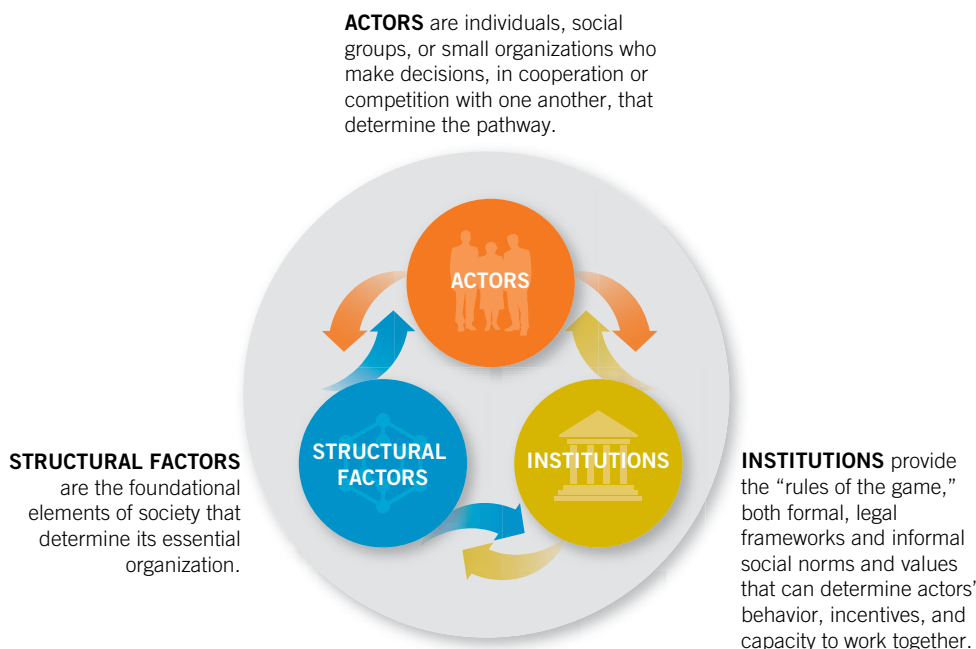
**ACTORS** are individuals, social groups, or small organizations who make decisions, in cooperation or competition with one another, that determine the pathway.

ACTORS

STRUCTURAL FACTORS

INSTITUTIONS

**STRUCTURAL FACTORS** are the foundational elements of society that determine its essential organization.

**INSTITUTIONS** provide the "rules of the game," both formal, legal frameworks and informal social norms and values that can determine actors' behavior, incentives, and capacity to work together.